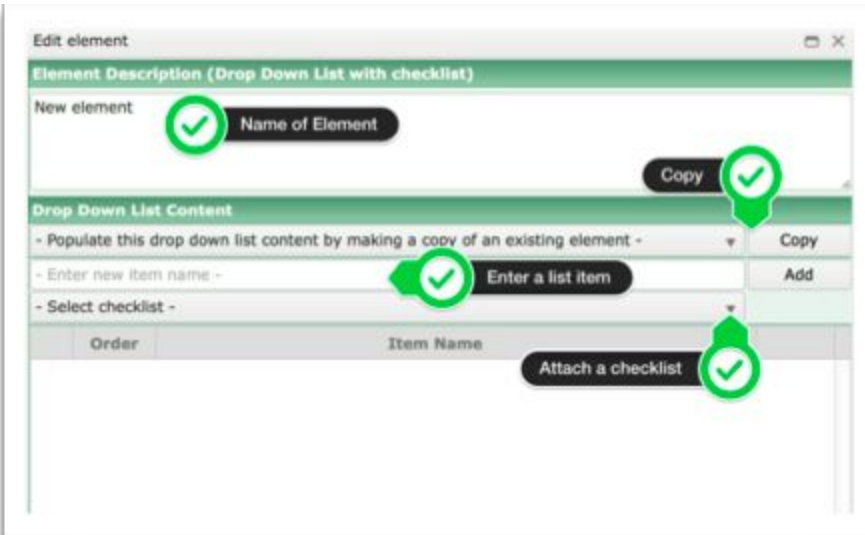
Edit element

Element Description (Drop Down List with checklist)

New element

Name of Element

Copy

Drop Down List Content

- Populate this drop down list content by making a copy of an existing element -

Copy

- Enter new item name -

Enter a list item

Add

- Select checklist -

| Order | Item Name |
|---|---|

Attach a checklist